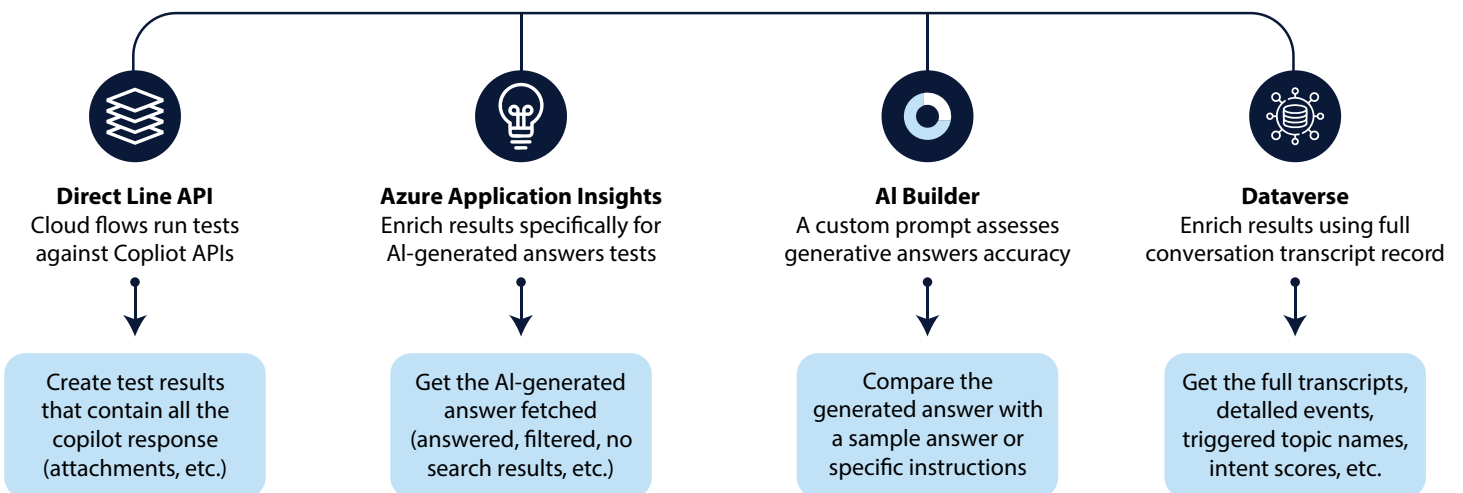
**Direct Line API**
Cloud flows run tests against Copliot APIs

Create test results that contain all the copilot response (attachments, etc.)

**Azure Application Insights**
Enrich results specifically for AI-generated answers tests

Get the AI-generated answer fetched (answered, filtered, no search results, etc.)

**AI Builder**
A custom prompt assesses generative answers accuracy

Compare the generated answer with a sample answer or specific instructions

**Dataverse**
Enrich results using full conversation transcript record

Get the full transcripts, detalled events, triggered topic names, intent scores, etc.